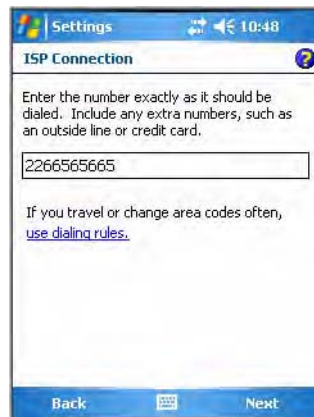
Settings 10:48

ISP Connection

Enter the number exactly as it should be dialed. Include any extra numbers, such as an outside line or credit card.

2266565665

If you travel or change area codes often, use dialing rules.

Back Next